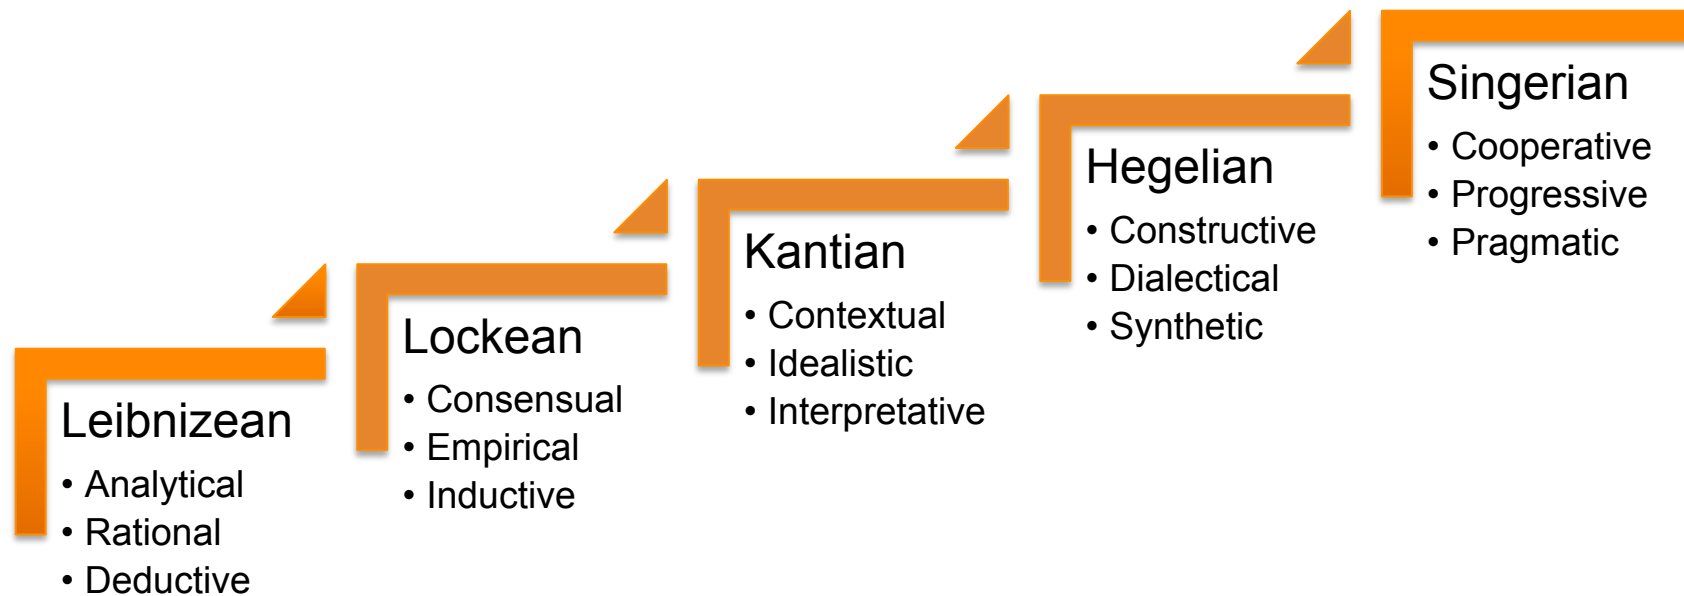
Leibnizean
• Analytical
• Rational
• Deductive

Lockean
• Consensual
• Empirical
• Inductive

Kantian
• Contextual
• Idealistic
• Interpretative

Hegelian
• Constructive
• Dialectical
• Synthetic

Singerian
• Cooperative
• Progressive
• Pragmatic